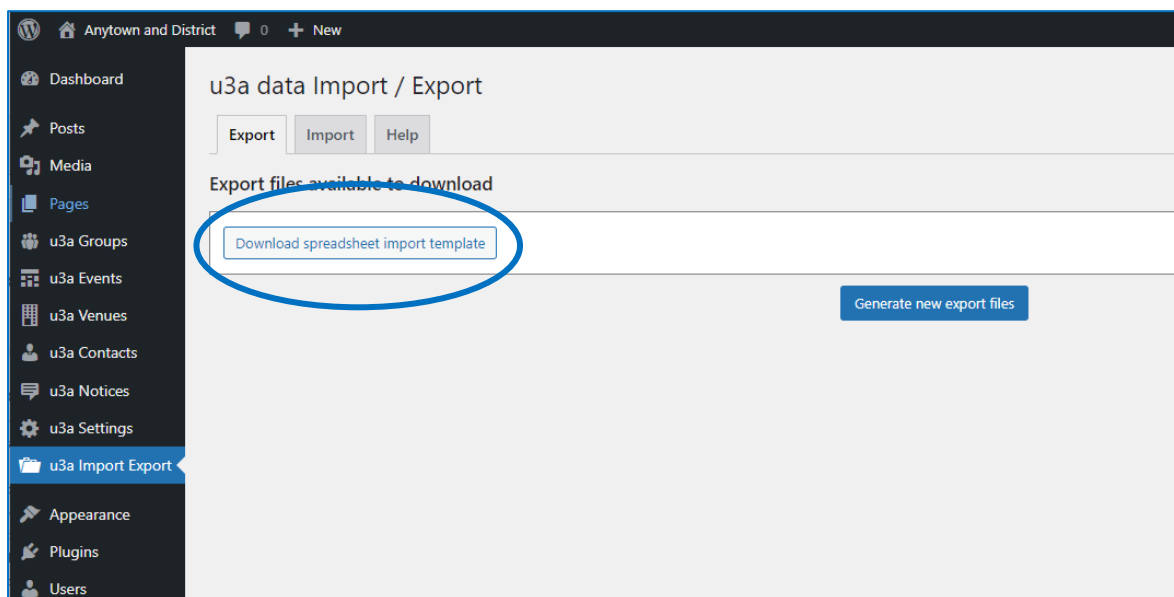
Anytown and District 0 New

Dashboard
Posts
Media
Pages
u3a Groups
u3a Events
u3a Venues
u3a Contacts
u3a Notices
u3a Settings
u3a Import Export
Appearance
Plugins
Users

u3a data Import / Export

Export Import Help

Export files available to download

Download spreadsheet import template

Generate new export files